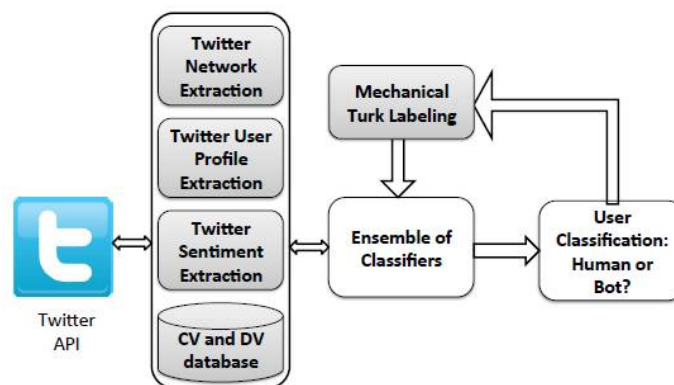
Twitter Network Extraction

Twitter User Profile Extraction

Twitter Sentiment Extraction

CV and DV database

Mechanical Turk Labeling

Ensemble of Classifiers

User Classification: Human or Bot?

Twitter API